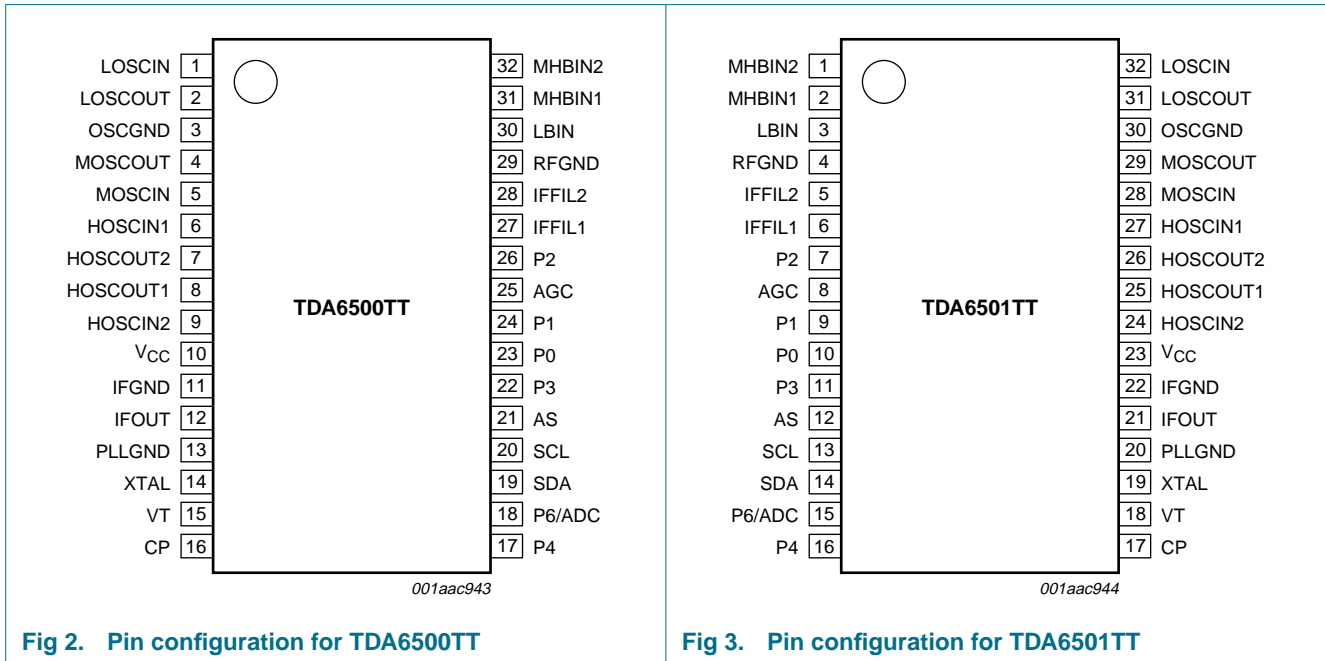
LOSCIN 1
LOSCOUT 2
OSCGND 3
MOSCOUT 4
MOSCIN 5
HOSCIN1 6
HOSCOUT2 7
HOSCOUT1 8
HOSCIN2 9
$V_{CC}$ 10
IFGND 11
IFOUT 12
PLLGND 13
XTAL 14
VT 15
CP 16

TDA6500TT

32 MHBIN2
31 MHBIN1
30 LBIN
29 RFGND
28 IFFIL2
27 IFFIL1
26 P2
25 AGC
24 P1
23 P0
22 P3
21 AS
20 SCL
19 SDA
18 P6/ADC
17 P4

001aac943

Fig 2. Pin configuration for TDA6500TT

MHBIN2 1
MHBIN1 2
LBIN 3
RFGND 4
IFFIL2 5
IFFIL1 6
P2 7
AGC 8
P1 9
P0 10
P3 11
AS 12
SCL 13
SDA 14
P6/ADC 15
P4 16

TDA6501TT

32 LOSCIN
31 LOSCOUT
30 OSCGND
29 MOSCOUT
28 MOSCIN
27 HOSCIN1
26 HOSCOUT2
25 HOSCOUT1
24 HOSCIN2
23 $V_{CC}$
22 IFGND
21 IFOUT
20 PLLGND
19 XTAL
18 VT
17 CP

001aac944

Fig 3. Pin configuration for TDA6501TT